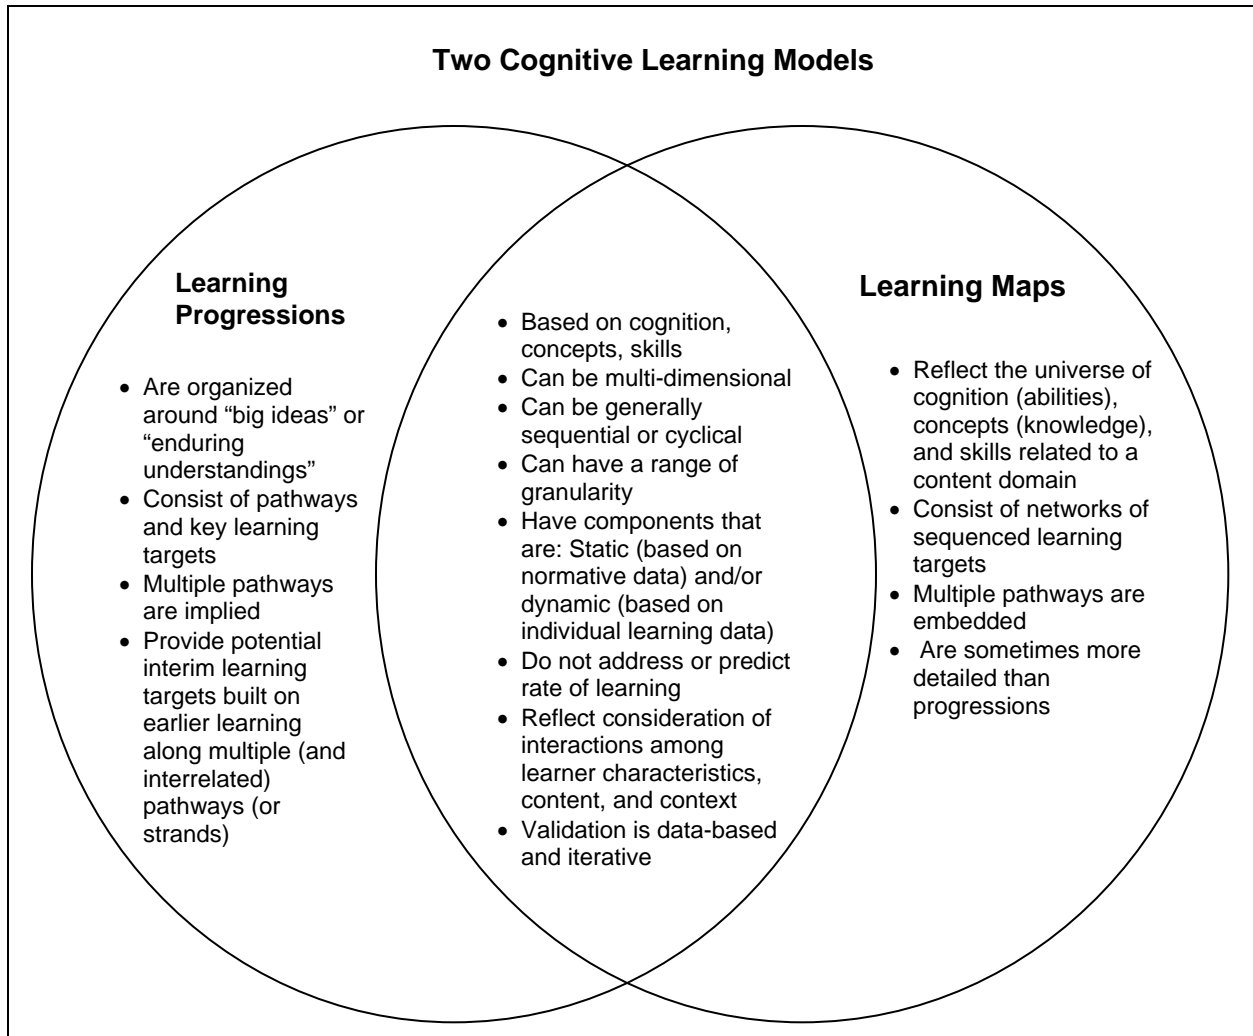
Two Cognitive Learning Models

Learning Progressions

- Are organized around "big ideas" or "enduring understandings"
- Consist of pathways and key learning targets
- Multiple pathways are implied
- Provide potential interim learning targets built on earlier learning along multiple (and interrelated) pathways (or strands)

- Based on cognition, concepts, skills
- Can be multi-dimensional
- Can be generally sequential or cyclical
- Can have a range of granularity
- Have components that are: Static (based on normative data) and/or dynamic (based on individual learning data)
- Do not address or predict rate of learning
- Reflect consideration of interactions among learner characteristics, content, and context
- Validation is data-based and iterative

Learning Maps

- Reflect the universe of cognition (abilities), concepts (knowledge), and skills related to a content domain
- Consist of networks of sequenced learning targets
- Multiple pathways are embedded
- Are sometimes more detailed than progressions